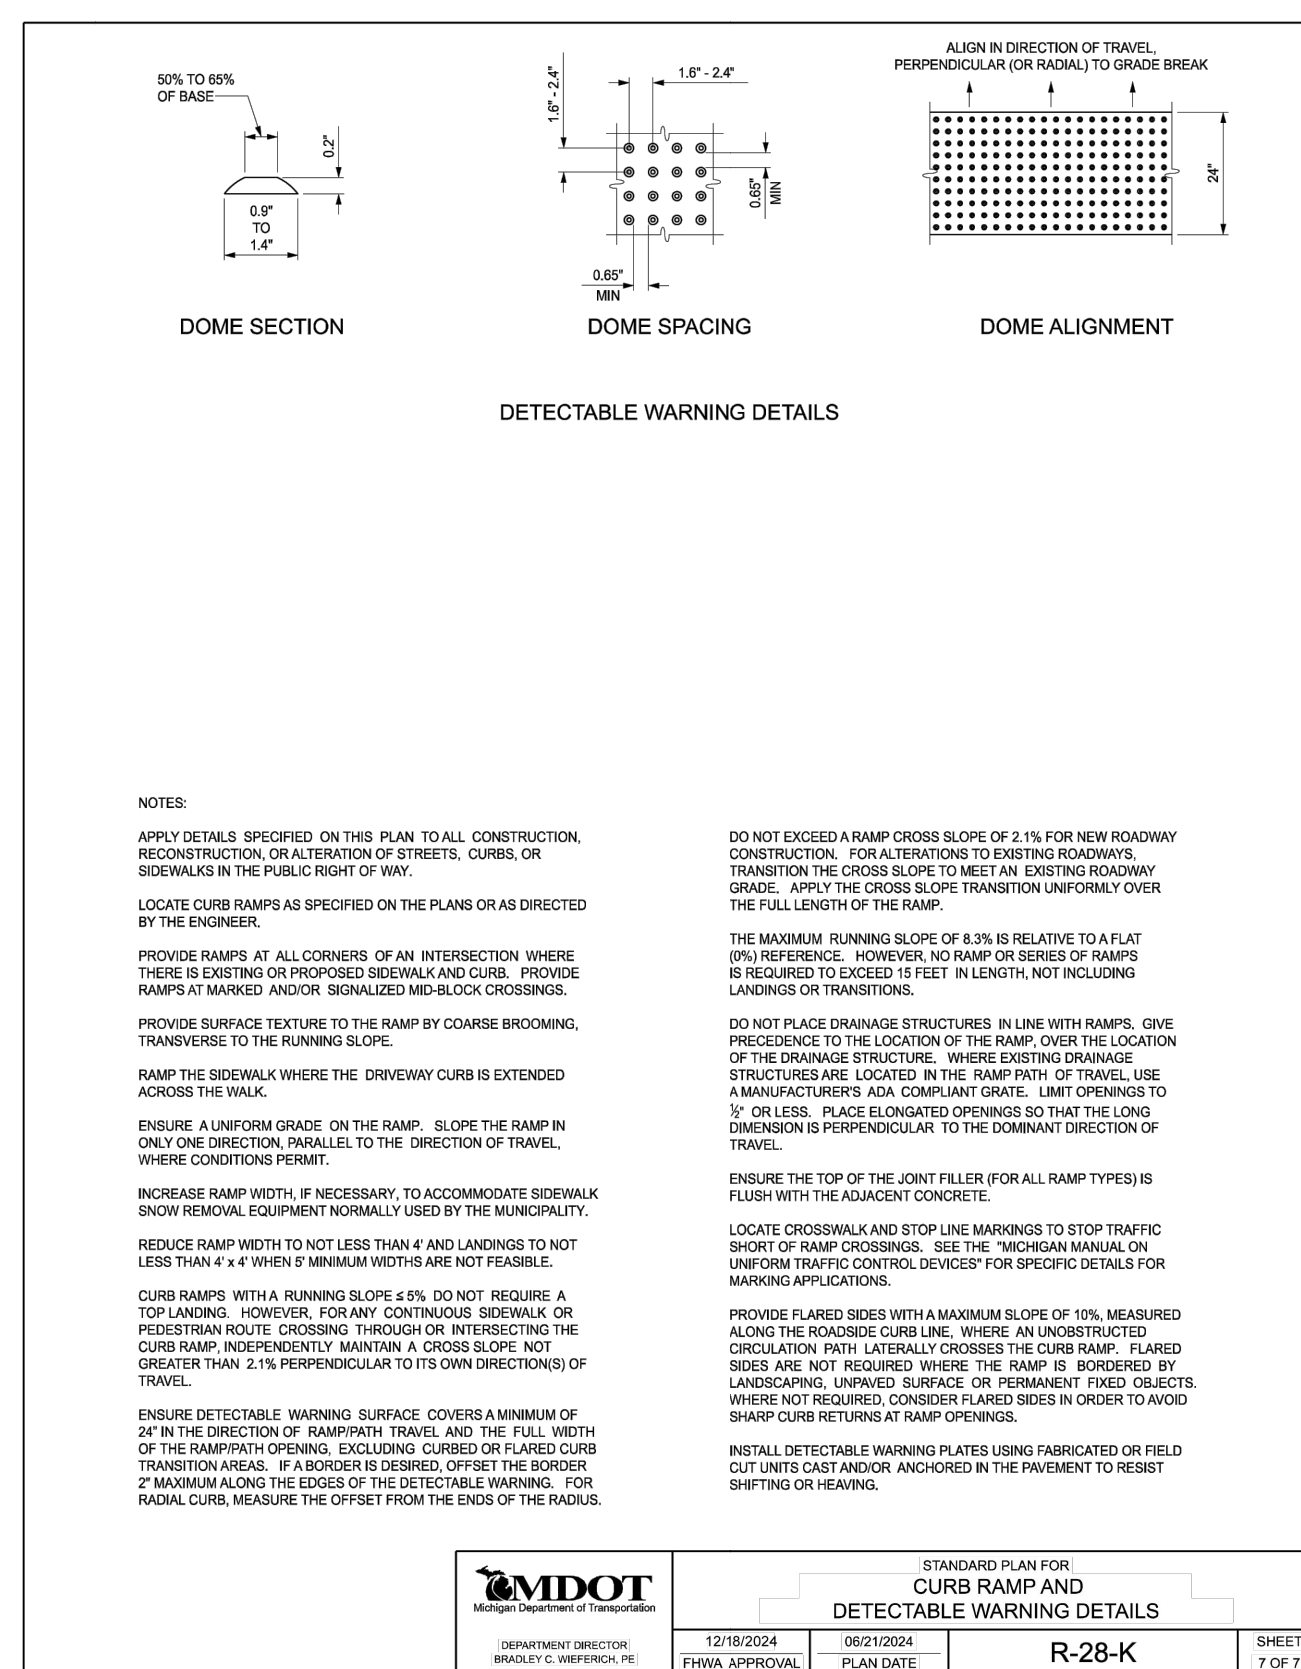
50% TO 65% OF BASE

0.2"

0.9" TO 1.4"

DOME SECTION

1.6" - 2.4"

1.6" - 2.4"

0.65" MIN

0.65" MIN

DOME SPACING

ALIGN IN DIRECTION OF TRAVEL, PERPENDICULAR (OR RADIAL) TO GRADE BREAK

24"

DOME ALIGNMENT

DETECTABLE WARNING DETAILS

NOTES:

APPLY DETAILS SPECIFIED ON THIS PLAN TO ALL CONSTRUCTION, RECONSTRUCTION, OR ALTERATION OF STREETS, CURBS, OR SIDEWALKS IN THE PUBLIC RIGHT OF WAY.

LOCATE CURB RAMPS AS SPECIFIED ON THE PLANS OR AS DIRECTED BY THE ENGINEER.

PROVIDE RAMPS AT ALL CORNERS OF AN INTERSECTION WHERE THERE IS EXISTING OR PROPOSED SIDEWALK AND CURB. PROVIDE RAMPS AT MARKED AND/OR SIGNALIZED MID-BLOCK CROSSINGS.

PROVIDE SURFACE TEXTURE TO THE RAMP BY COARSE BROOMING, TRANSVERSE TO THE RUNNING SLOPE.

RAMP THE SIDEWALK WHERE THE DRIVEWAY CURB IS EXTENDED ACROSS THE WALK.

ENSURE A UNIFORM GRADE ON THE RAMP. SLOPE THE RAMP IN ONLY ONE DIRECTION, PARALLEL TO THE DIRECTION OF TRAVEL, WHERE CONDITIONS PERMIT.

INCREASE RAMP WIDTH, IF NECESSARY, TO ACCOMMODATE SIDEWALK SNOW REMOVAL EQUIPMENT NORMALLY USED BY THE MUNICIPALITY.

REDUCE RAMP WIDTH TO NOT LESS THAN 4' AND LANDINGS TO NOT LESS THAN 4' x 4' WHEN 5' MINIMUM WIDTHS ARE NOT FEASIBLE.

CURB RAMPS WITH A RUNNING SLOPE ≤ 5% DO NOT REQUIRE A TOP LANDING. HOWEVER, FOR ANY CONTINUOUS SIDEWALK OR PEDESTRIAN ROUTE CROSSING THROUGH OR INTERSECTING THE CURB RAMP, INDEPENDENTLY MAINTAIN A CROSS SLOPE NOT GREATER THAN 2.1% PERPENDICULAR TO ITS OWN DIRECTION(S) OF TRAVEL.

ENSURE DETECTABLE WARNING SURFACE COVERS A MINIMUM OF 24" IN THE DIRECTION OF RAMP/PATH TRAVEL AND THE FULL WIDTH OF THE RAMP/PATH OPENING, EXCLUDING CURBED OR FLARED CURB TRANSITION AREAS. IF A BORDER IS DESIRED, OFFSET THE BORDER 2" MAXIMUM ALONG THE EDGES OF THE DETECTABLE WARNING. FOR RADIAL CURB, MEASURE THE OFFSET FROM THE ENDS OF THE RADIUS.

DO NOT EXCEED A RAMP CROSS SLOPE OF 2.1% FOR NEW ROADWAY CONSTRUCTION. FOR ALTERATIONS TO EXISTING ROADWAYS, TRANSITION THE CROSS SLOPE TO MEET AN EXISTING ROADWAY GRADE. APPLY THE CROSS SLOPE TRANSITION UNIFORMLY OVER THE FULL LENGTH OF THE RAMP.

THE MAXIMUM RUNNING SLOPE OF 8.3% IS RELATIVE TO A FLAT (0%) REFERENCE. HOWEVER, NO RAMP OR SERIES OF RAMPS IS REQUIRED TO EXCEED 15 FEET IN LENGTH, NOT INCLUDING LANDINGS OR TRANSITIONS.

DO NOT PLACE DRAINAGE STRUCTURES IN LINE WITH RAMPS. GIVE PRECEDENCE TO THE LOCATION OF THE RAMP, OVER THE LOCATION OF THE DRAINAGE STRUCTURE. WHERE EXISTING DRAINAGE STRUCTURES ARE LOCATED IN THE RAMP PATH OF TRAVEL, USE A MANUFACTURER'S ADA COMPLIANT GRATE. LIMIT OPENINGS TO ½" OR LESS. PLACE ELONGATED OPENINGS SO THAT THE LONG DIMENSION IS PERPENDICULAR TO THE DOMINANT DIRECTION OF TRAVEL.

ENSURE THE TOP OF THE JOINT FILLER (FOR ALL RAMP TYPES) IS FLUSH WITH THE ADJACENT CONCRETE.

LOCATE CROSSWALK AND STOP LINE MARKINGS TO STOP TRAFFIC SHORT OF RAMP CROSSINGS. SEE THE "MICHIGAN MANUAL ON UNIFORM TRAFFIC CONTROL DEVICES" FOR SPECIFIC DETAILS FOR MARKING APPLICATIONS.

PROVIDE FLARED SIDES WITH A MAXIMUM SLOPE OF 10%, MEASURED ALONG THE ROADSIDE CURB LINE, WHERE AN UNOBSTRUCTED CIRCULATION PATH LATERALLY CROSSES THE CURB RAMP. FLARED SIDES ARE NOT REQUIRED WHERE THE RAMP IS BORDERED BY LANDSCAPING, UNPAVED SURFACE OR PERMANENT FIXED OBJECTS. WHERE NOT REQUIRED, CONSIDER FLARED SIDES IN ORDER TO AVOID SHARP CURB RETURNS AT RAMP OPENINGS.

INSTALL DETECTABLE WARNING PLATES USING FABRICATED OR FIELD CUT UNITS CAST AND/OR ANCHORED IN THE PAVEMENT TO RESIST SHIFTING OR HEAVING.

MDOT
Michigan Department of Transportation

STANDARD PLAN FOR
CURB RAMP AND
DETECTABLE WARNING DETAILS

DEPARTMENT DIRECTOR
BRADLEY C. WIEFERICH, PE

12/18/2024
FHWA APPROVAL

06/21/2024
PLAN DATE

R-28-K

SHEET
7 OF 7